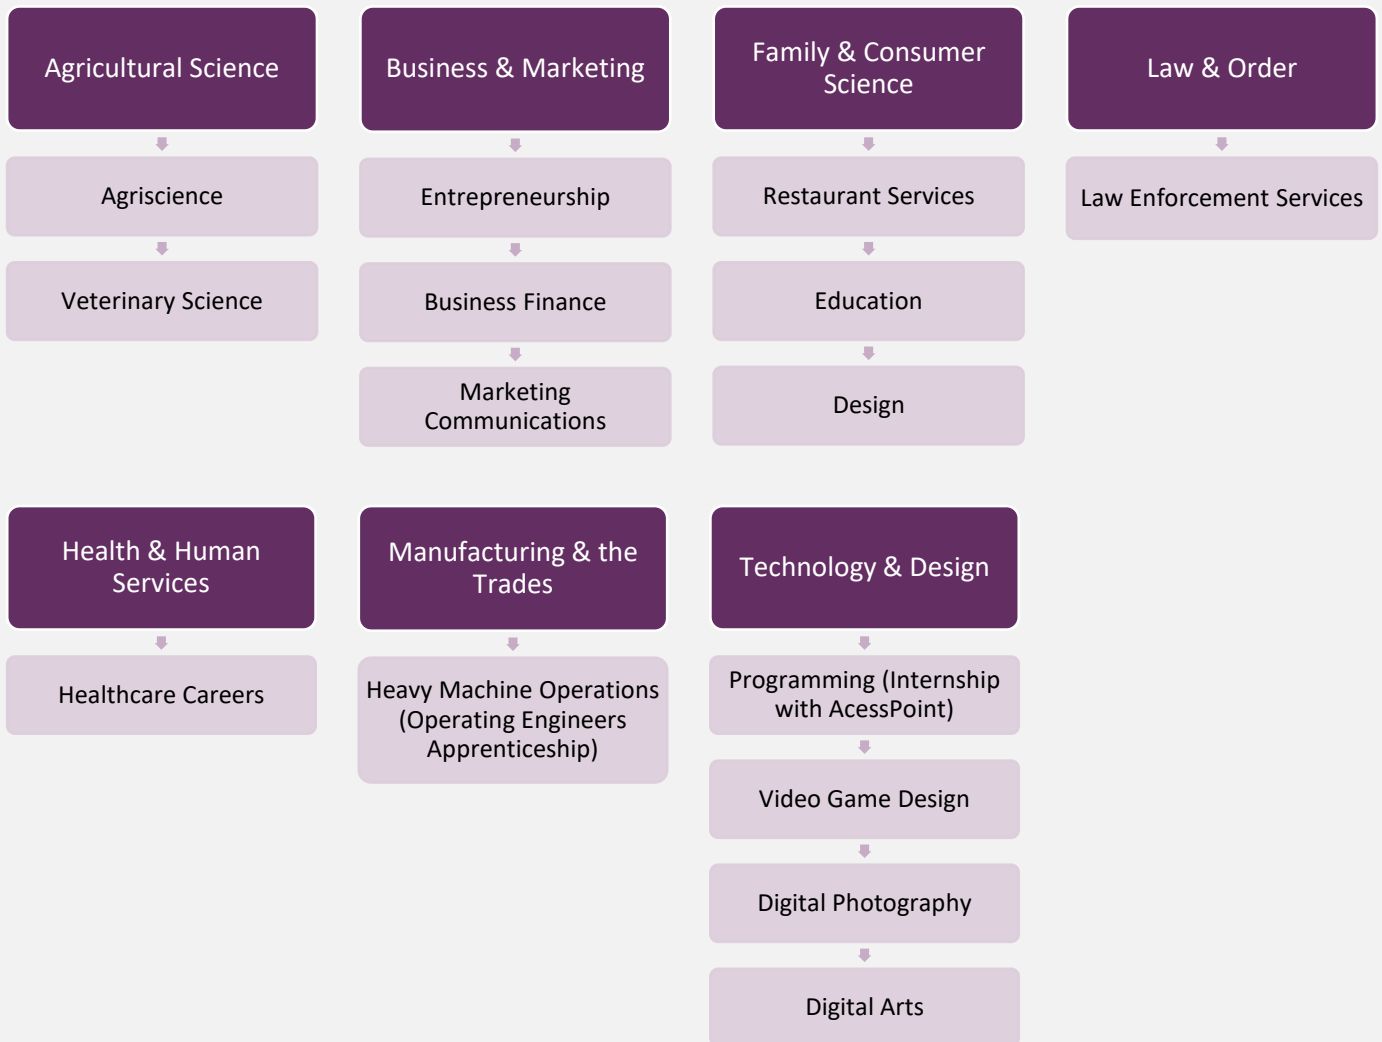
Agricultural Science

Agriscience

Veterinary Science

Business & Marketing

Entrepreneurship

Business Finance

Marketing Communications

Family & Consumer Science

Restaurant Services

Education

Design

Law & Order

Law Enforcement Services

Health & Human Services

Healthcare Careers

Manufacturing & the Trades

Heavy Machine Operations (Operating Engineers Apprenticeship)

Technology & Design

Programming (Internship with AcessPoint)

Video Game Design

Digital Photography

Digital Arts